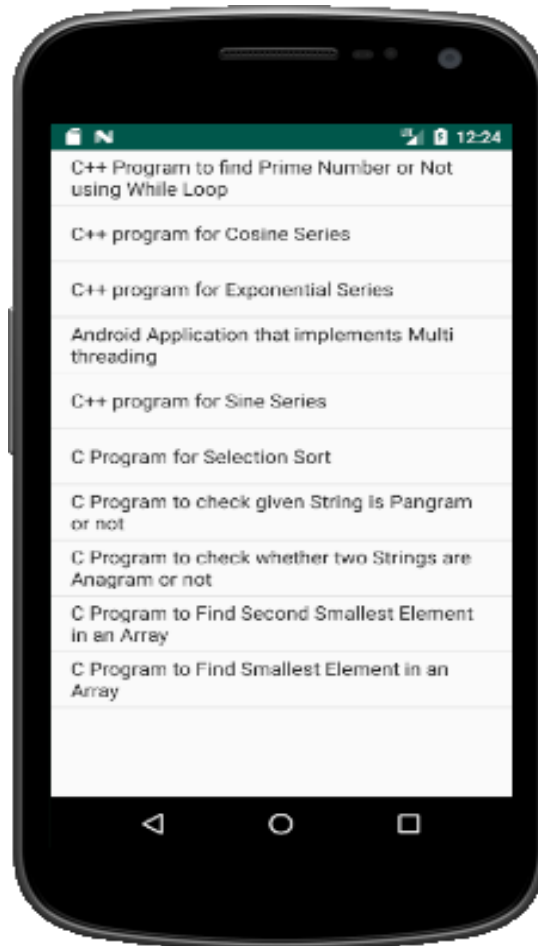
12:24

C++ Program to find Prime Number or Not using While Loop

C++ program for Cosine Series

C++ program for Exponential Series

Android Application that implements Multi threading

C++ program for Sine Series

C Program for Selection Sort

C Program to check given String is Pangram or not

C Program to check whether two Strings are Anagram or not

C Program to Find Second Smallest Element in an Array

C Program to Find Smallest Element in an Array